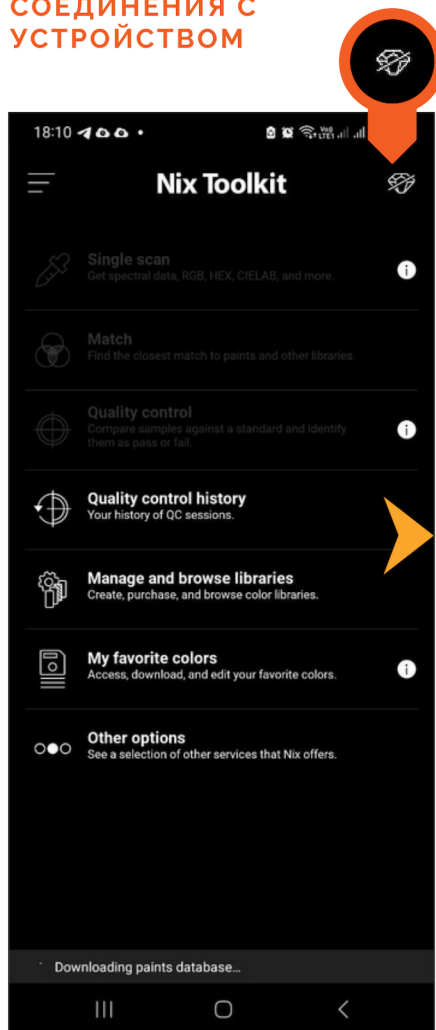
СОЕДИНЕНИЯ С УСТРОЙСТВОМ

18:10

Nix Toolkit

Single scan
Get spectral data, RGB, HEX, CIELAB, and more.

Match
Find the closest match to paints and other libraries.

Quality control
Compare samples against a standard and identify them as pass or fail.

Quality control history
Your history of QC sessions.

Manage and browse libraries
Create, purchase, and browse color libraries.

My favorite colors
Access, download, and edit your favorite colors.

Other options
See a selection of other services that Nix offers.

Downloading paints database...